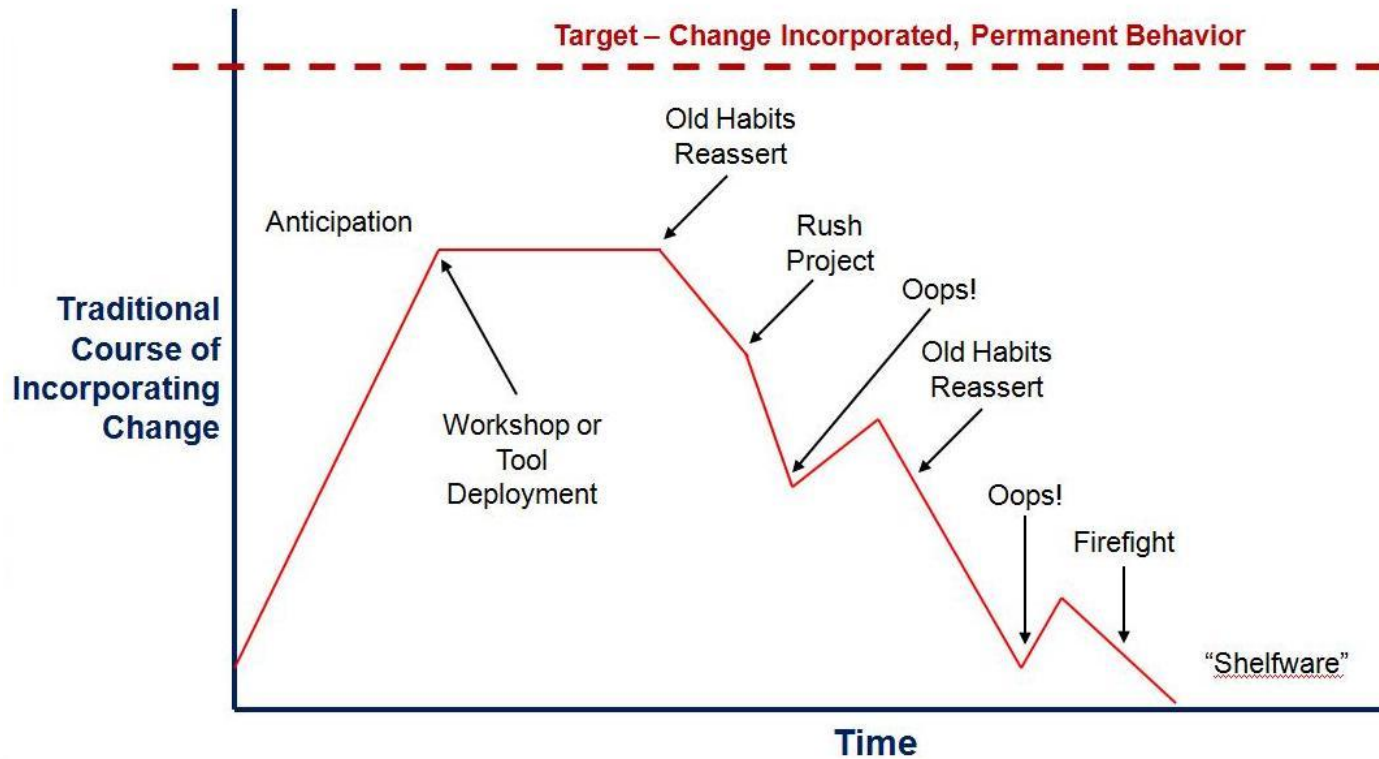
Target – Change Incorporated, Permanent Behavior

Traditional Course of Incorporating Change

Anticipation

Workshop or Tool Deployment

Old Habits Reassert

Rush Project

Oops!

Old Habits Reassert

Oops!

Firefight

"Shelfware"

Time